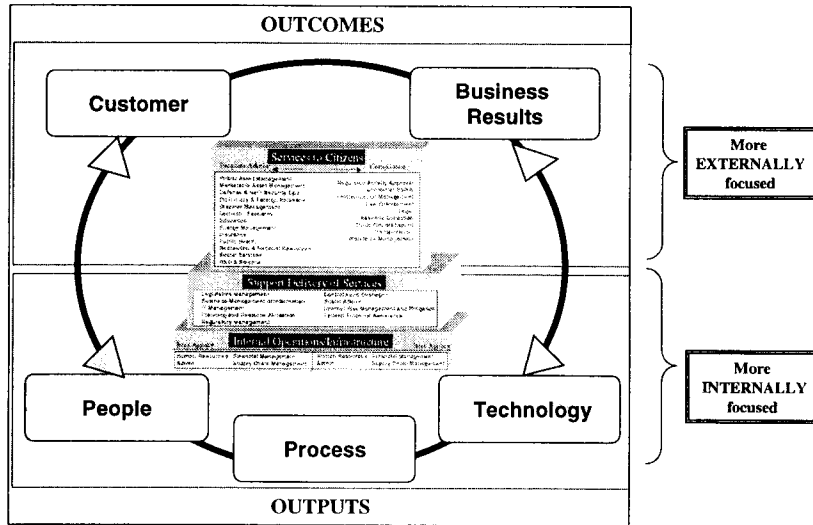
OUTCOMES

Customer

Business Results

Services to Citizens

Support Delivery of Services

Internal Operations/Infrastructure

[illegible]

More EXTERNALLY focused

More INTERNALLY focused

People

Technology

Process

OUTPUTS